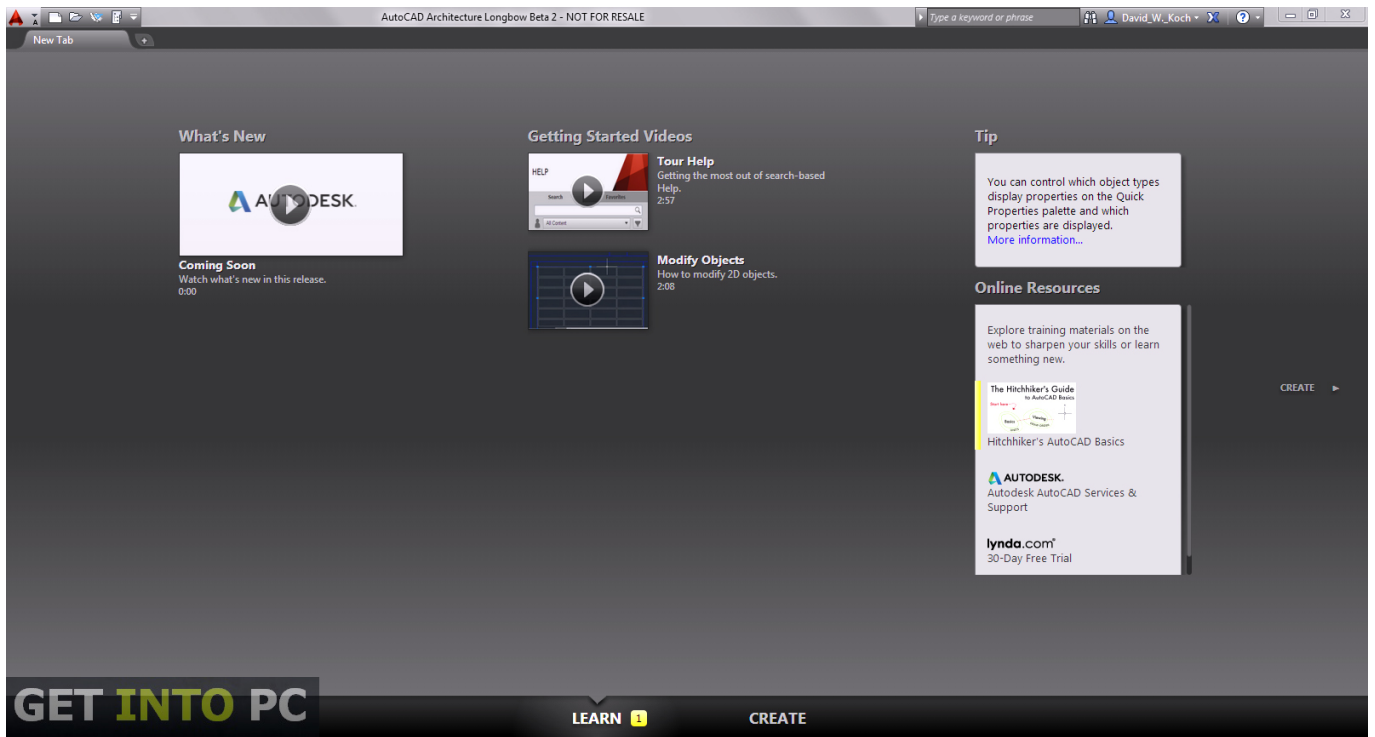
AutoCAD Architecture Longbow Beta 2 - NOT FOR RESALE

Type a keyword or phrase

David_W._Koch

New Tab

What's New

AUTODESK.

Coming Soon
Watch what's new in this release.
0:00

Getting Started Videos

HELP

Search

Favorites

All Content

Tour Help
Getting the most out of search-based Help.
2:57

Modify Objects
How to modify 2D objects.
2:08

Tip

You can control which object types display properties on the Quick Properties palette and which properties are displayed.
More information...

Online Resources

Explore training materials on the web to sharpen your skills or learn something new.

The Hitchhiker's Guide to AutoCAD Basics

Hitchhiker's AutoCAD Basics

AUTODESK.
Autodesk AutoCAD Services & Support

lynda.com
30-Day Free Trial

CREATE

GET INTO PC

LEARN 1

CREATE